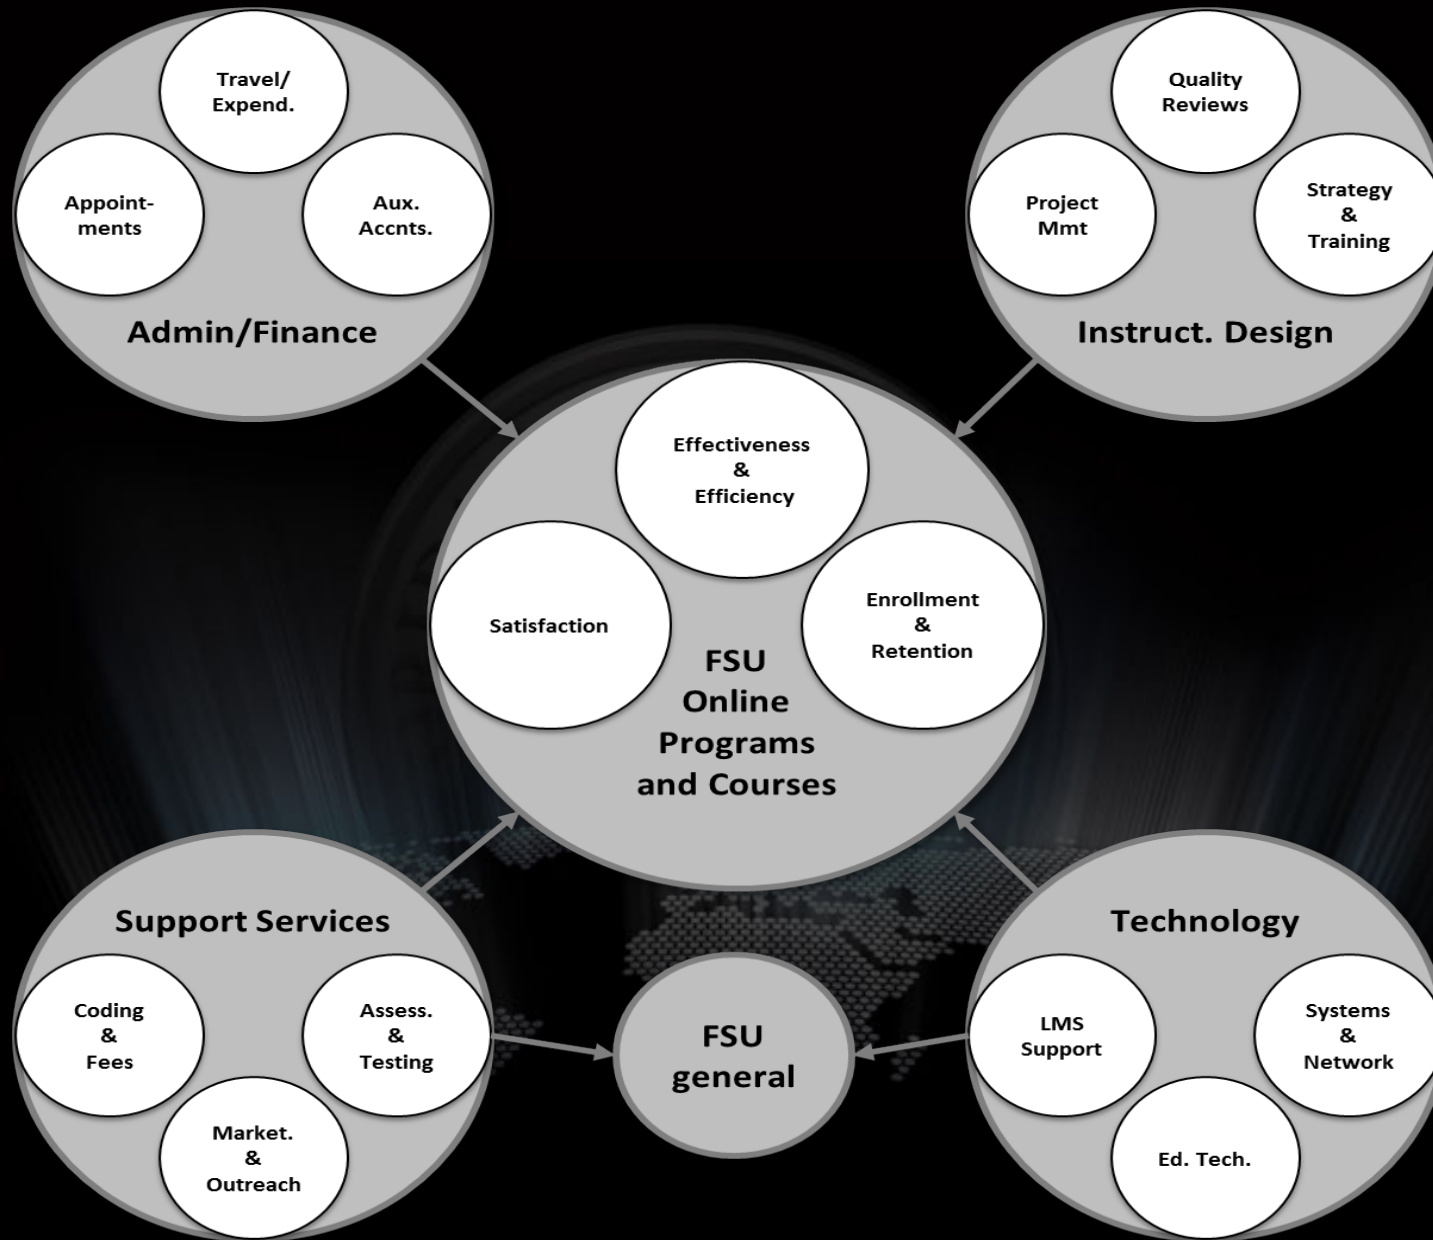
Travel/ Expend.

Appointments

Aux. Accnts.

Admin/Finance

Quality Reviews

Project Mmt

Strategy & Training

Instruct. Design

Effectiveness & Efficiency

Satisfaction

Enrollment & Retention

FSU Online Programs and Courses

Support Services

Coding & Fees

Assess. & Testing

Market. & Outreach

FSU general

Technology

LMS Support

Systems & Network

Ed. Tech.